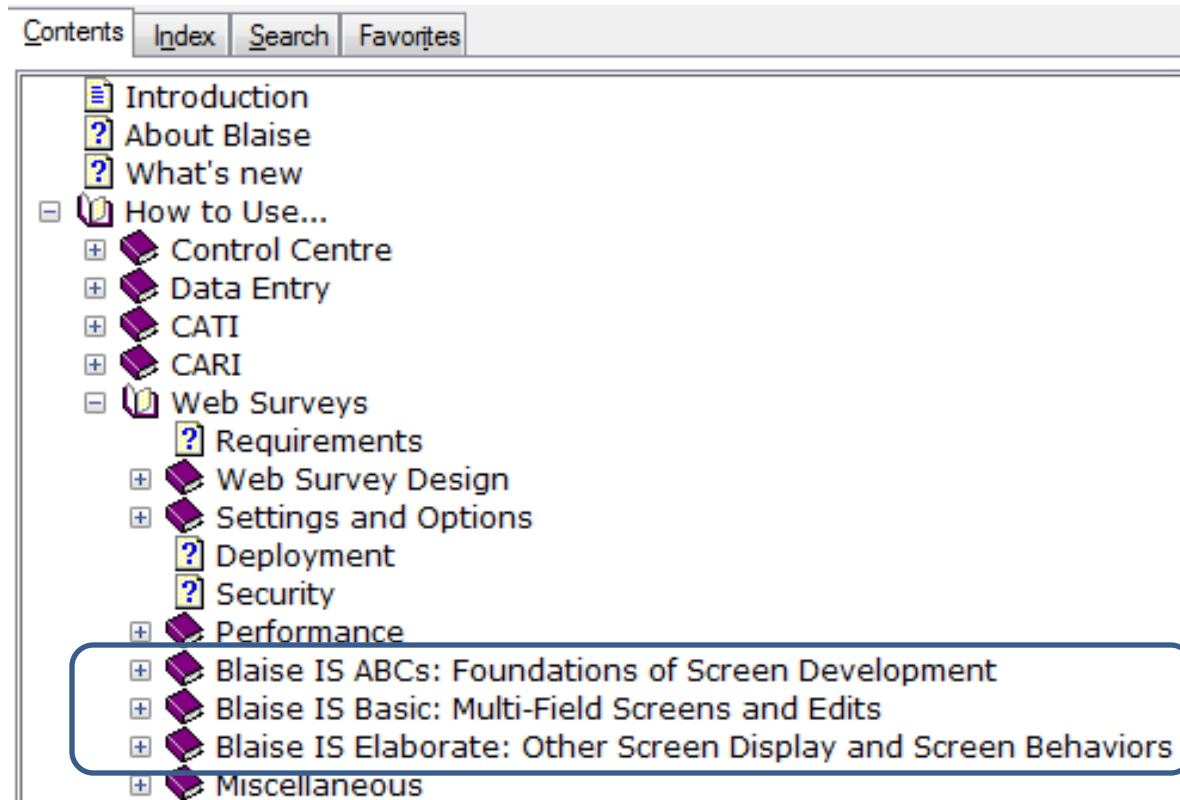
Contents | Index | Search | Favorites

Introduction
About Blaise
What's new
How to Use...
Control Centre
Data Entry
CATI
CARI
Web Surveys
Requirements
Web Survey Design
Settings and Options
Deployment
Security
Performance
Blaise IS ABCs: Foundations of Screen Development
Blaise IS Basic: Multi-Field Screens and Edits
Blaise IS Elaborate: Other Screen Display and Screen Behaviors
Miscellaneous